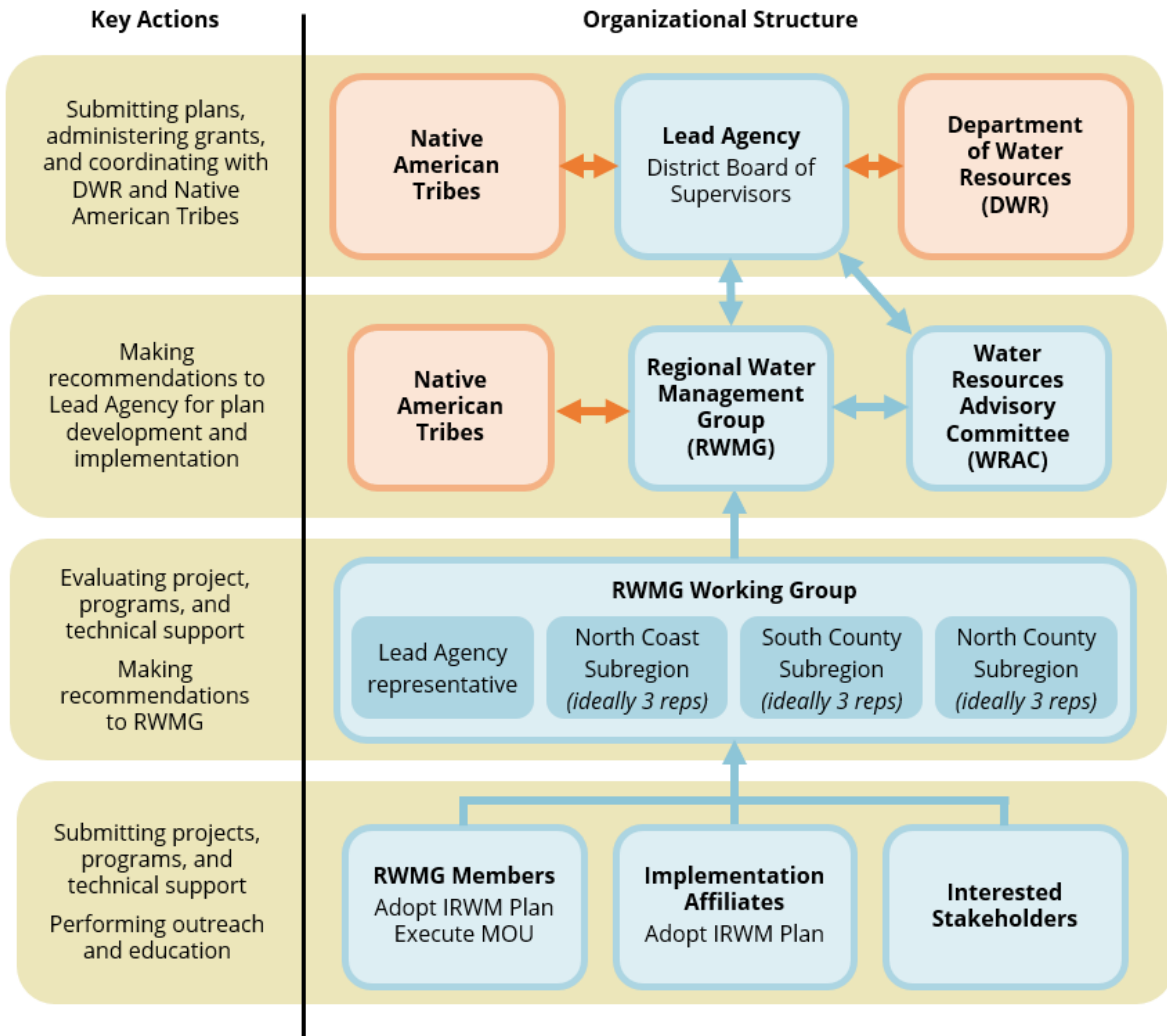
Key Actions

Organizational Structure

Submitting plans, administering grants, and coordinating with DWR and Native American Tribes

Native American Tribes

Lead Agency
District Board of Supervisors

Department of Water Resources (DWR)

Making recommendations to Lead Agency for plan development and implementation

Native American Tribes

Regional Water Management Group (RWMG)

Water Resources Advisory Committee (WRAC)

Evaluating project, programs, and technical support

Making recommendations to RWMG

RWMG Working Group

Lead Agency representative

North Coast Subregion *(ideally 3 reps)*

South County Subregion *(ideally 3 reps)*

North County Subregion *(ideally 3 reps)*

Submitting projects, programs, and technical support

Performing outreach and education

RWMG Members
Adopt IRWM Plan
Execute MOU

Implementation Affiliates
Adopt IRWM Plan

Interested Stakeholders